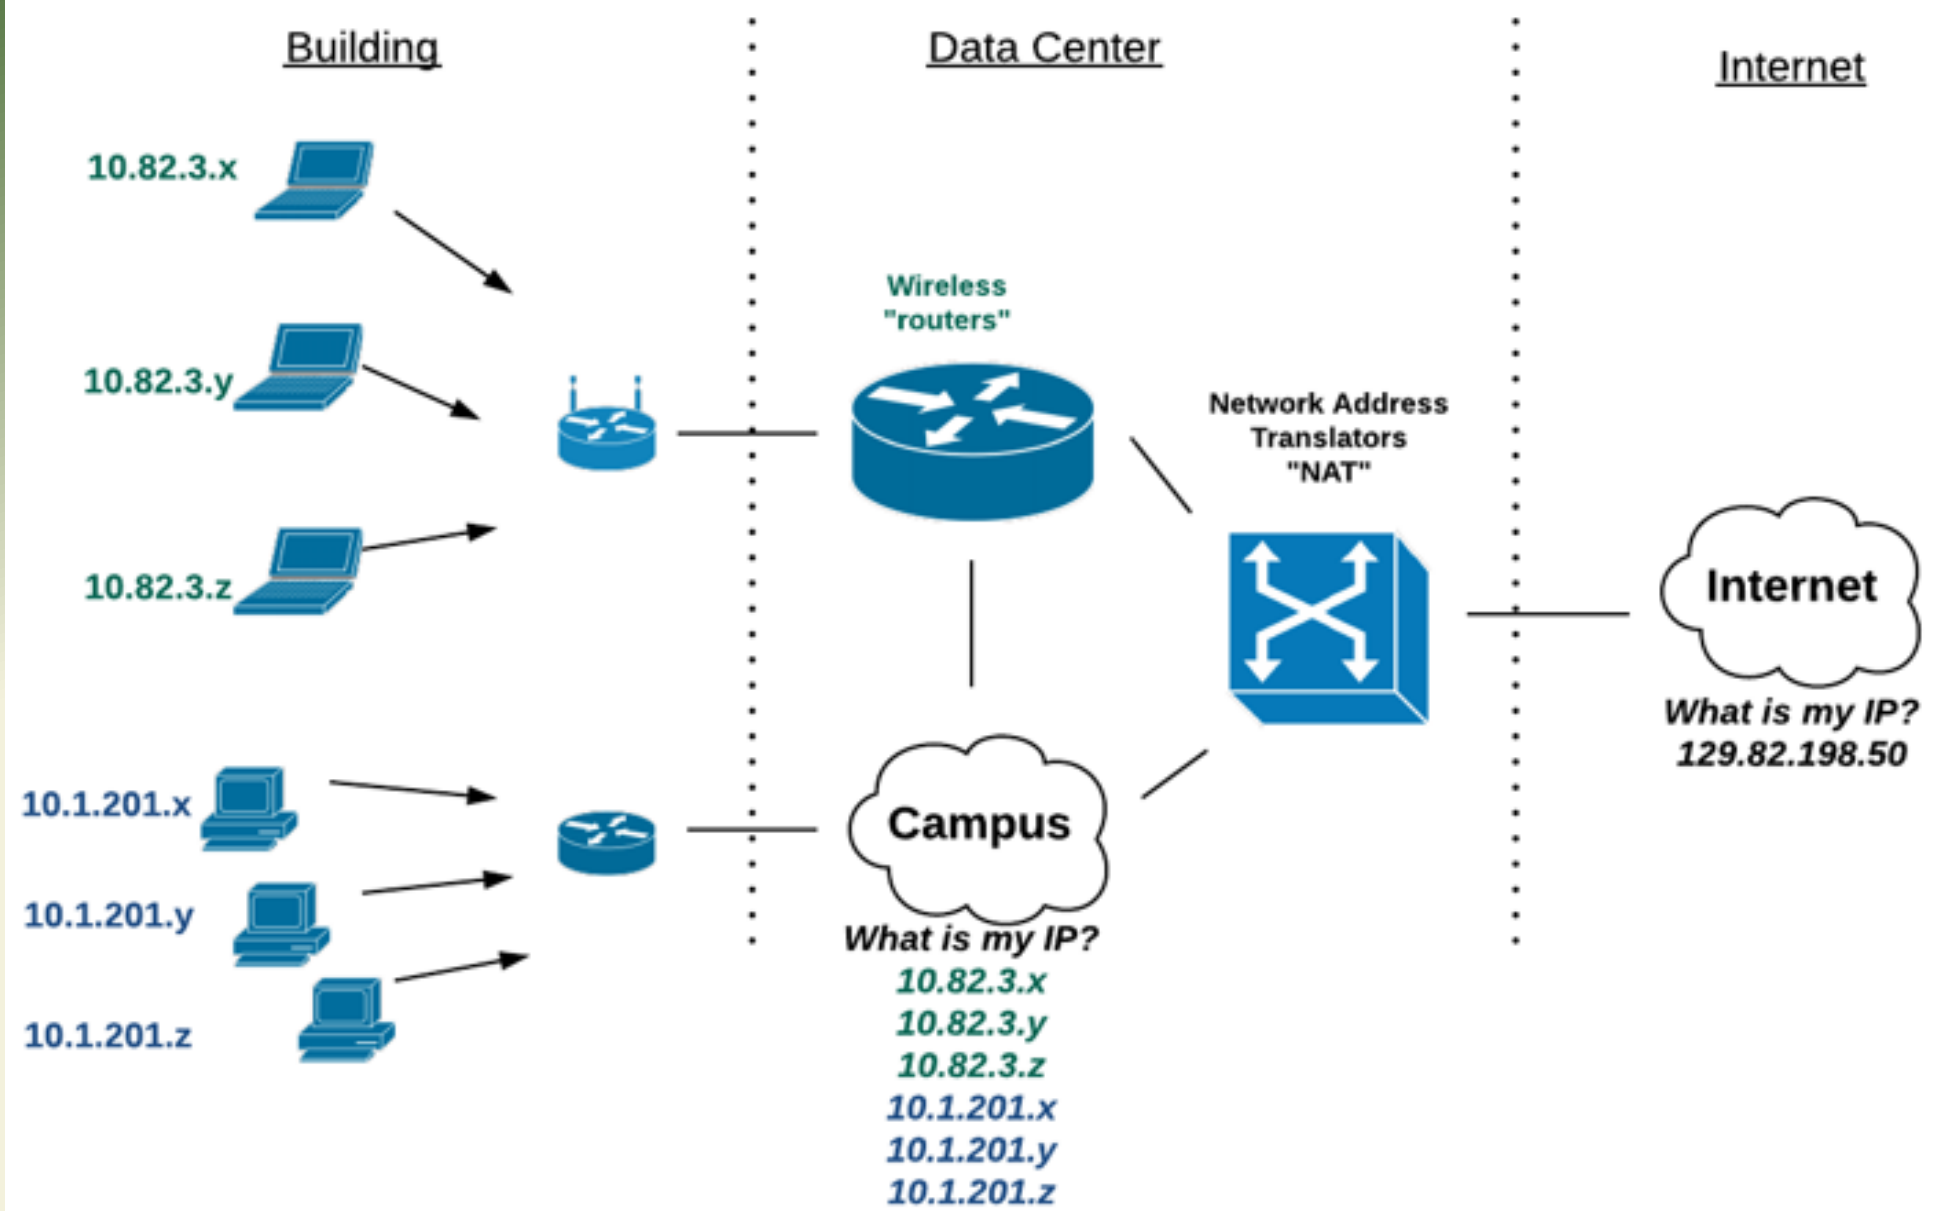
Building

Data Center

Internet

10.82.3.x

10.82.3.y

10.82.3.z

Wireless "routers"

Network Address Translators "NAT"

Internet

What is my IP?
129.82.198.50

10.1.201.x

10.1.201.y

10.1.201.z

Campus

What is my IP?
10.82.3.x
10.82.3.y
10.82.3.z
10.1.201.x
10.1.201.y
10.1.201.z